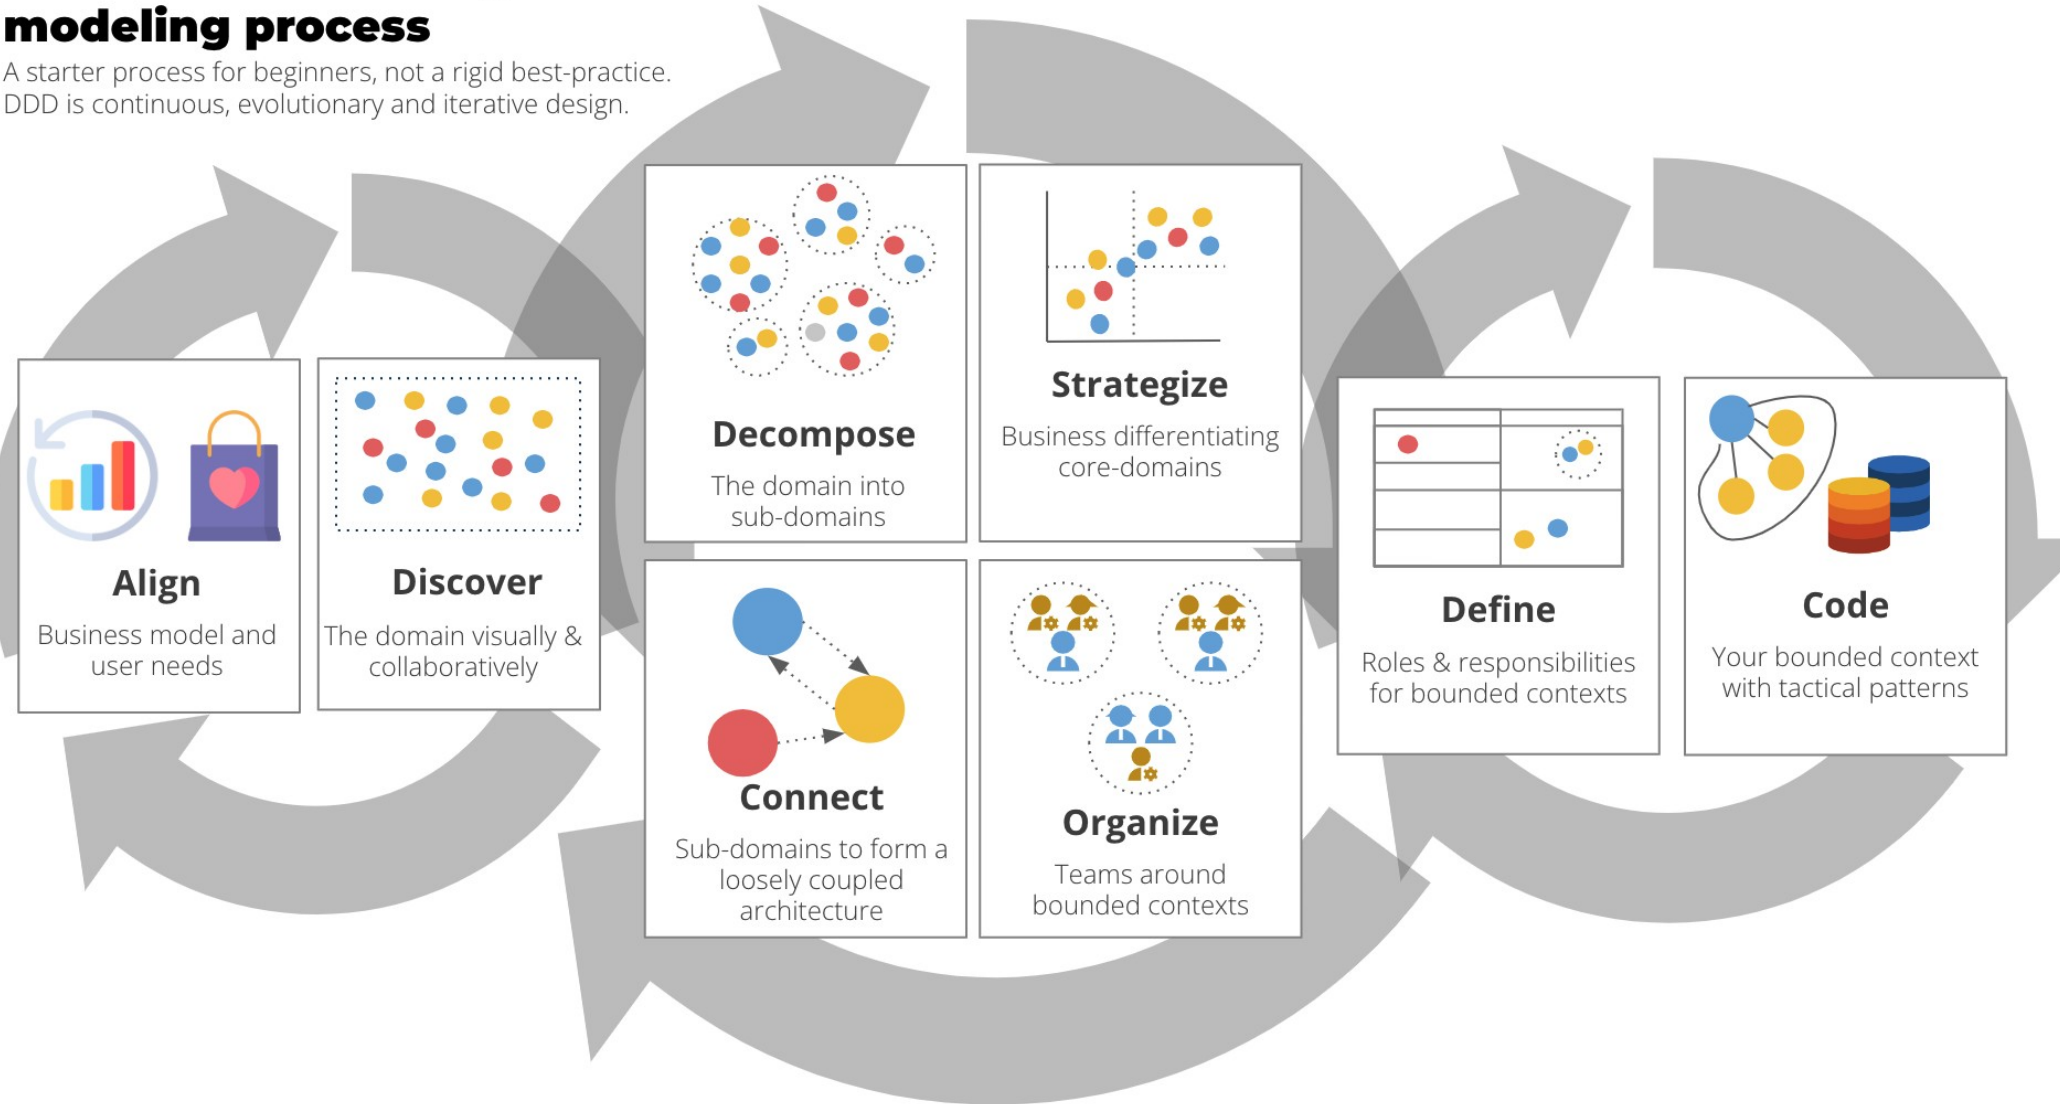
modeling process
A starter process for beginners, not a rigid best-practice.
DDD is continuous, evolutionary and iterative design.

Align
Business model and user needs

Discover
The domain visually & collaboratively

Decompose
The domain into sub-domains

Strategize
Business differentiating core-domains

Connect
Sub-domains to form a loosely coupled architecture

Organize
Teams around bounded contexts

Define
Roles & responsibilities for bounded contexts

Code
Your bounded context with tactical patterns